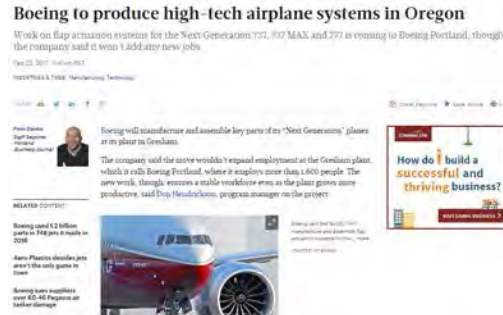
Boeing to produce high-tech airplane systems in Oregon

Work on flap actuation systems for the Next Generation 737, 737 MAX and 777 is coming to Boeing Portland, though the company said it won't add any new jobs

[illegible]

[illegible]

Boeing will manufacture and assemble key parts of its "Next Generation" planes at its plant in Gresham.

The company said the move wouldn't expand employment at the Gresham plant, which it calls Boeing Portland, where it employs more than 1,600 people. The new work, though, ensures a stable workforce even as the plant grows more productive, said Don Hendrickson, program manager on the project.

RELATED CONTENT

Boeing used 1.2 billion parts in 748 jets it made in 2016

Aero-Plastics decides jets aren't the only game in town

Boeing sues suppliers over 60-40 Pegasus air tanker damage

How do I build a successful and thriving business?

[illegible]